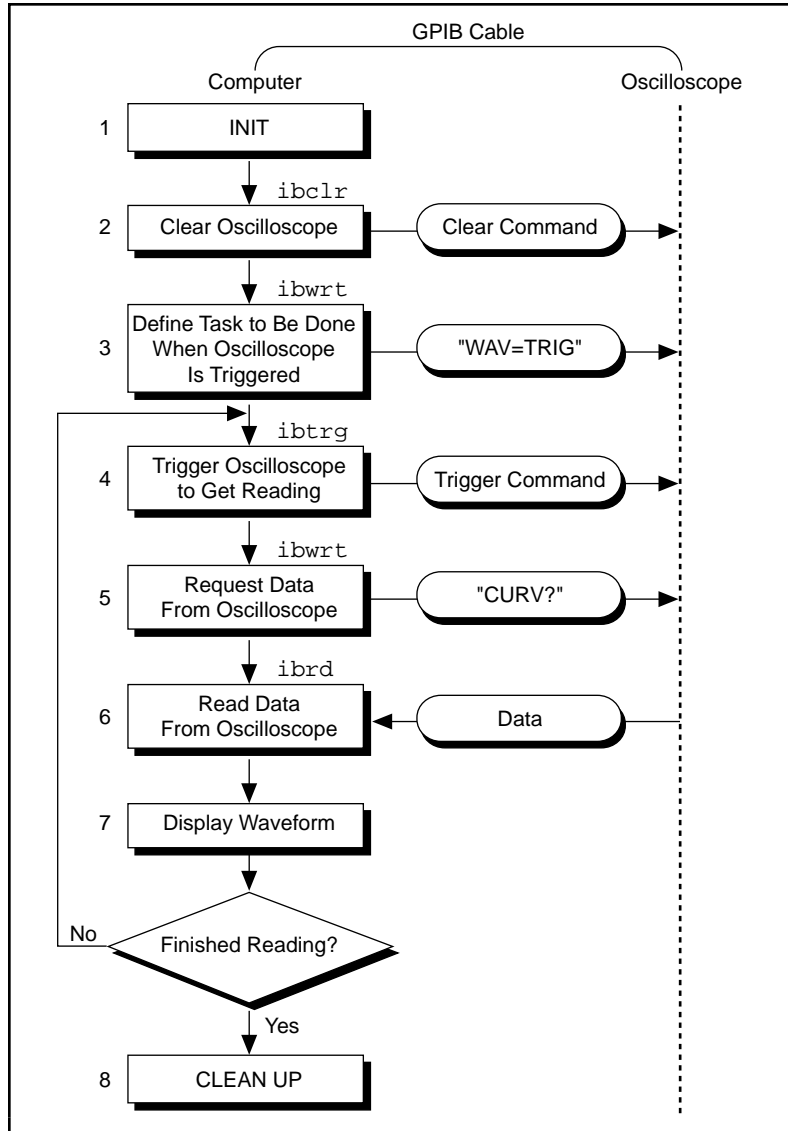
GPIB Cable

Computer

Oscilloscope

1 INIT

ibclr

2 Clear Oscilloscope

Clear Command

ibwrt

3 Define Task to Be Done When Oscilloscope Is Triggered

"WAV=TRIG"

ibtrg

4 Trigger Oscilloscope to Get Reading

Trigger Command

ibwrt

5 Request Data From Oscilloscope

"CURV?"

ibrd

6 Read Data From Oscilloscope

Data

7 Display Waveform

No

Finished Reading?

Yes

8 CLEAN UP